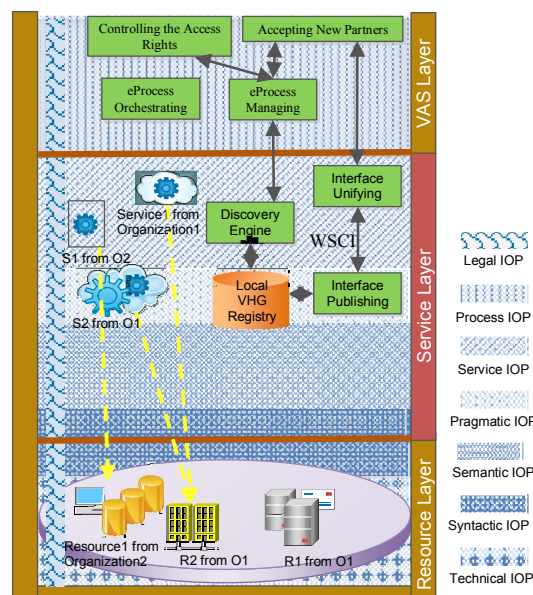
Controlling the Access Rights

Accepting New Partners

VAS Layer

eProcess Orchestrating

eProcess Managing

Service1 from Organization1

Interface Unifying

Discovery Engine

S1 from O2

WSCI

Local VHG Registry

Interface Publishing

S2 from O1

Service Layer

Legal IOP

Process IOP

Service IOP

Pragmatic IOP

Semantic IOP

Syntactic IOP

Technical IOP

Resource1 from Organization2

R2 from O1

R1 from O1

Resource Layer